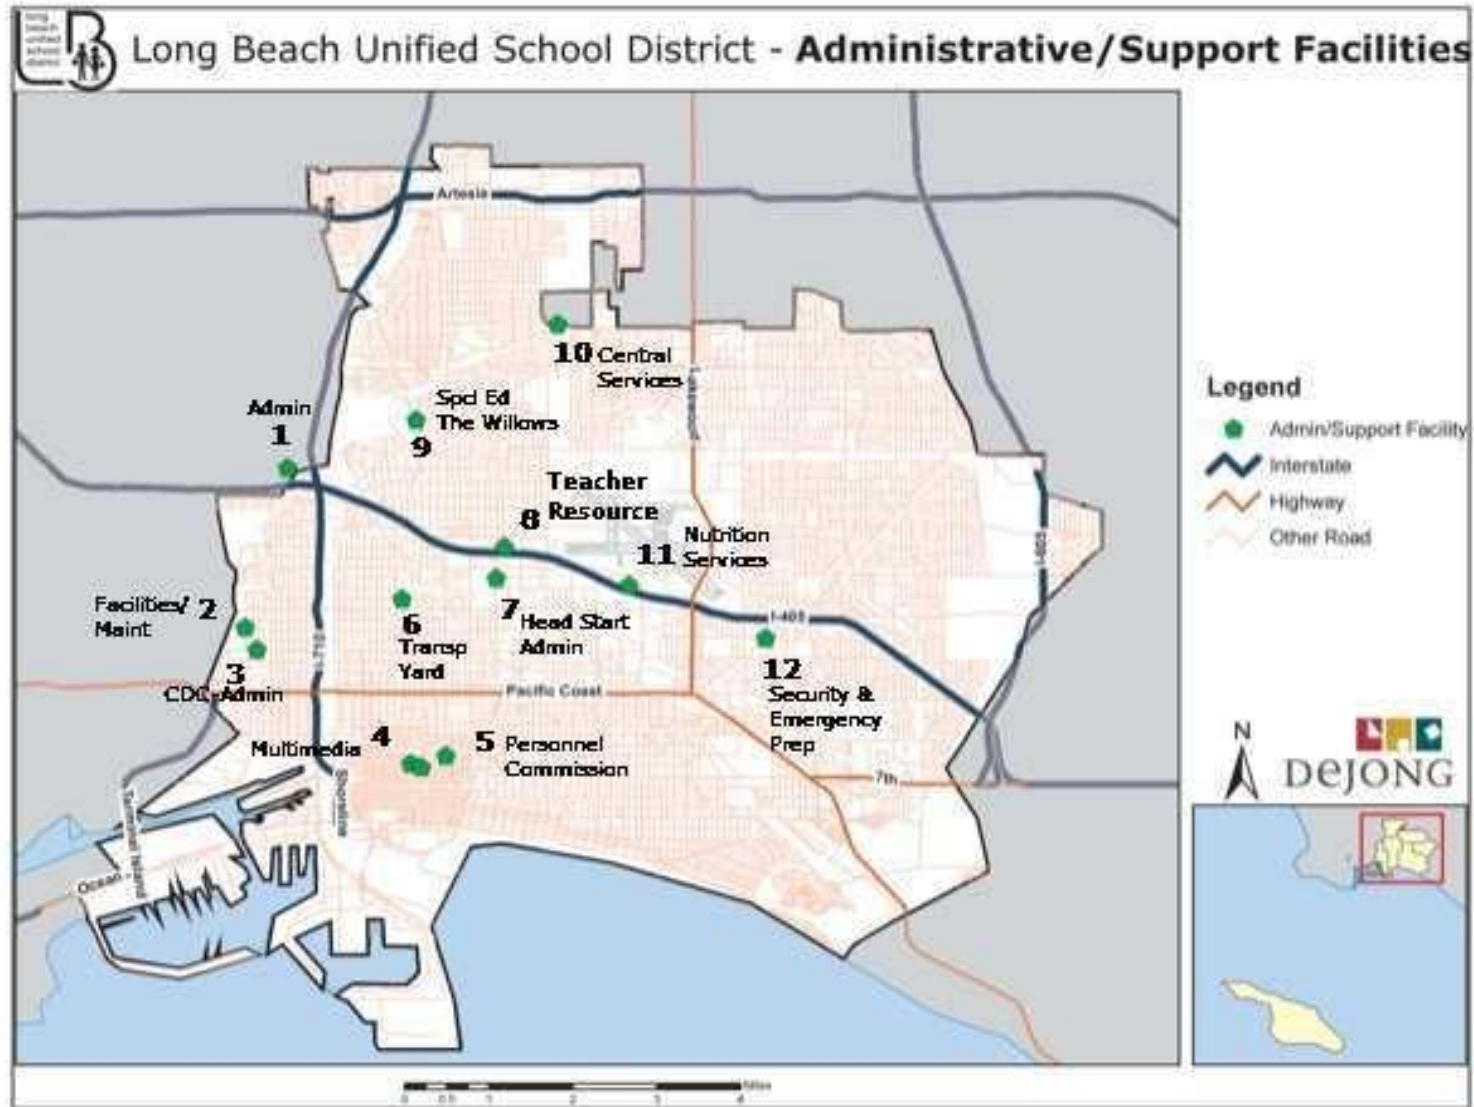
long beach unified school district

Long Beach Unified School District - **Administrative/Support Facilities**

Artesia

10 Central Services

Lakewood

Spcl Ed The Willows 9

Admin 1

Teacher Resource 8

Nutrition 11 Services

Facilities/ 2 Maint

3 CDC-Admin

6 Transp Yard

7 Head Start Admin

I-405

12 Security & Emergency Prep

Pacific Coast

I-710

Multimedia 4

5 Personnel Commission

7th

Shoreline

Terminal Island

Ocean

I-605

Legend

Admin/Support Facility

Interstate

Highway

Other Road

N

DEJONG

0 0.5 1 2 3 4 Miles